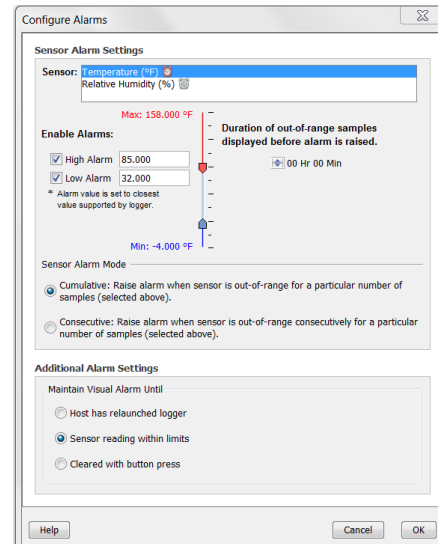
Configure Alarms

Sensor Alarm Settings

Sensor: Temperature (°F)
Relative Humidity (%)

Max: 158.000 °F

Enable Alarms:

High Alarm 85.000

Low Alarm 32.000

* Alarm value is set to closest value supported by logger.

Min: -4.000 °F

Duration of out-of-range samples displayed before alarm is raised.

00 Hr 00 Min

Sensor Alarm Mode

Cumulative: Raise alarm when sensor is out-of-range for a particular number of samples (selected above).

Consecutive: Raise alarm when sensor is out-of-range consecutively for a particular number of samples (selected above).

Additional Alarm Settings

Maintain Visual Alarm Until

Host has relaunched logger

Sensor reading within limits

Cleared with button press

Help

Cancel

OK